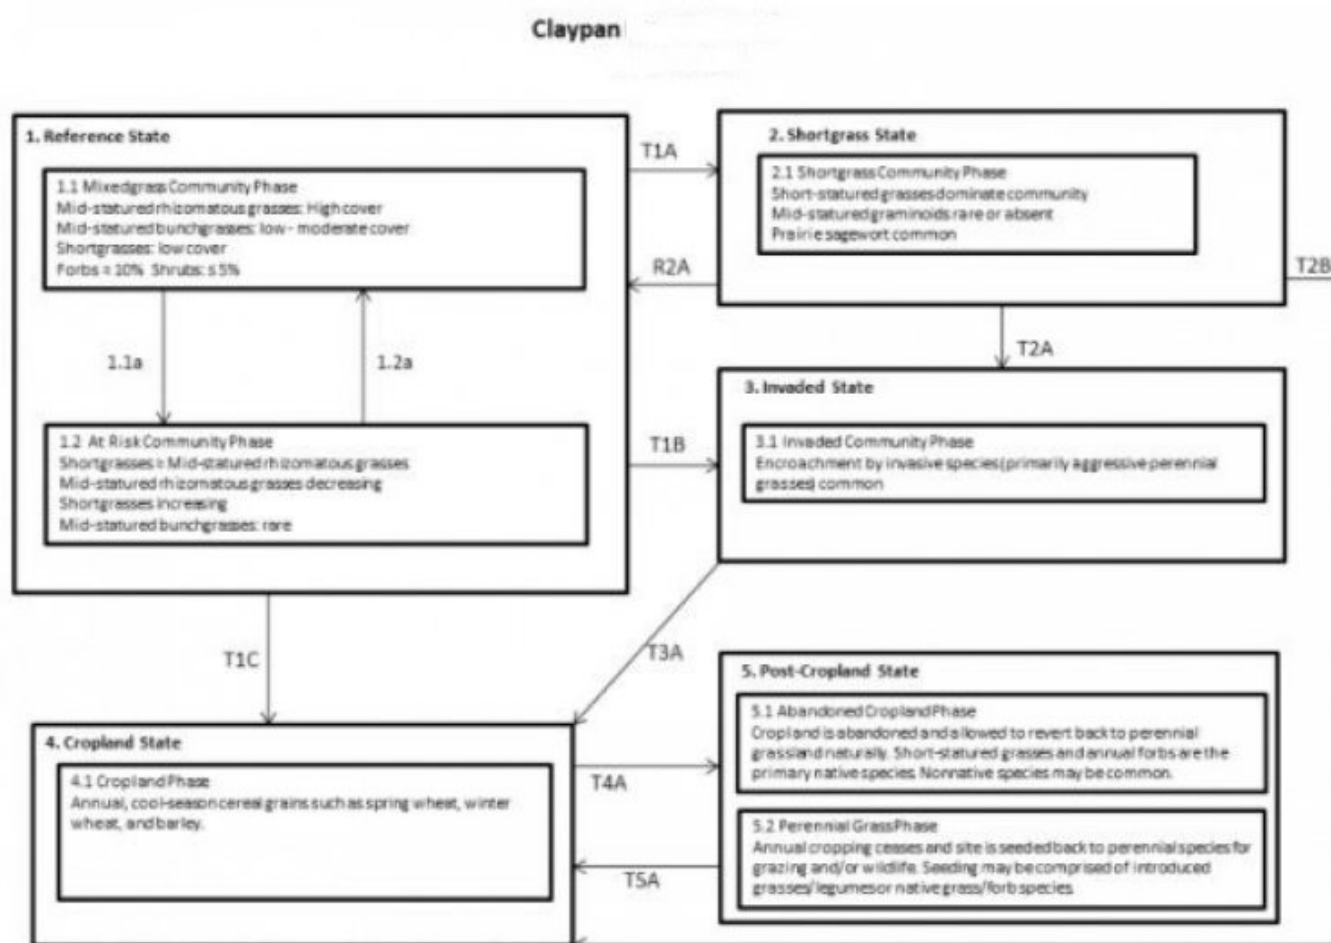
Claypan

1. Reference State

1.1 Mixedgrass Community Phase
Mid-statured rhizomatous grasses: High cover
Mid-statured bunchgrasses: low - moderate cover
Shortgrasses: low cover
Forbs ≈ 10% Shrubs: ≤ 5%

1.1a

1.2a

1.2 At Risk Community Phase
Shortgrasses ≈ Mid-statured rhizomatous grasses
Mid-statured rhizomatous grasses decreasing
Shortgrasses increasing
Mid-statured bunchgrasses: rare

T1A

R2A

T1B

2. Shortgrass State

2.1 Shortgrass Community Phase
Short-statured grasses dominate community
Mid-statured graminoids rare or absent
Prairie sagewort common

T2B

T2A

3. Invaded State

3.1 Invaded Community Phase
Encroachment by invasive species (primarily aggressive perennial grasses) common

T1C

T3A

4. Cropland State

4.1 Cropland Phase
Annual, cool-season cereal grains such as spring wheat, winter wheat, and barley.

T4A

T5A

5. Post-Cropland State

5.1 Abandoned Cropland Phase
Cropland is abandoned and allowed to revert back to perennial grassland naturally. Short-statured grasses and annual forbs are the primary native species. Nonnative species may be common.

5.2 Perennial Grass Phase
Annual cropping ceases and site is seeded back to perennial species for grazing and/or wildlife. Seeding may be comprised of introduced grasses/legumes or native grass/forb species.